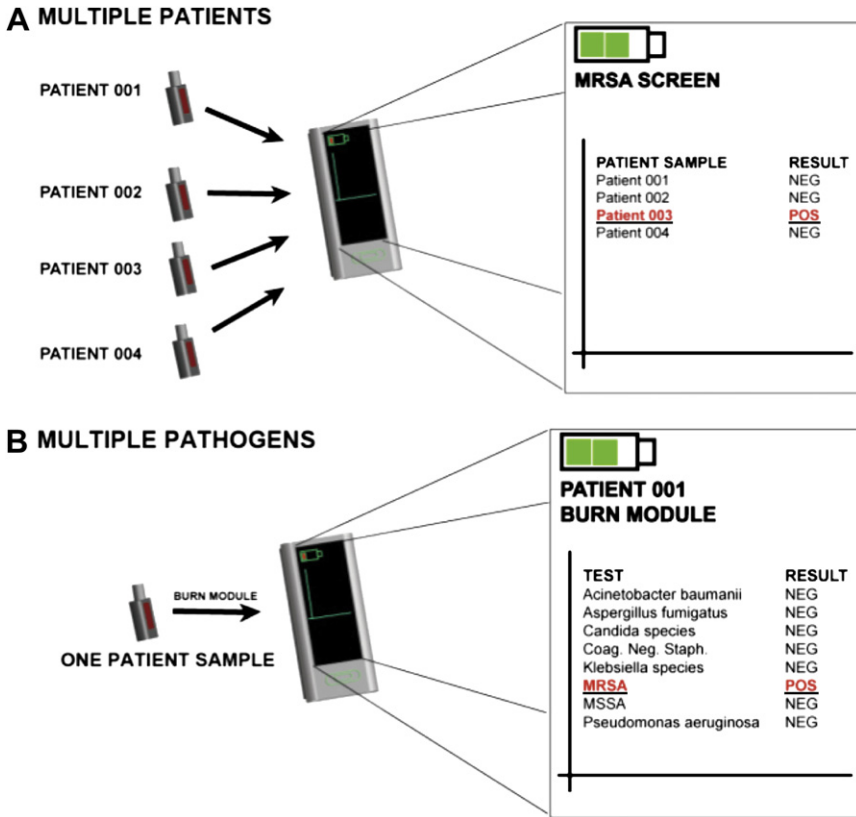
A MULTIPLE PATIENTS

PATIENT 001

PATIENT 002

PATIENT 003

PATIENT 004

MRSA SCREEN

| PATIENT SAMPLE | RESULT |
|---|---|
| Patient 001 | NEG |
| Patient 002 | NEG |
| Patient 003 | POS |
| Patient 004 | NEG |

B MULTIPLE PATHOGENS

BURN MODULE

ONE PATIENT SAMPLE

PATIENT 001
BURN MODULE

| TEST | RESULT |
|---|---|
| Acinetobacter baumanii | NEG |
| Aspergillus fumigatus | NEG |
| Candida species | NEG |
| Coag. Neg. Staph. | NEG |
| Klebsiella species | NEG |
| MRSA | POS |
| MSSA | NEG |
| Pseudomonas aeruginosa | NEG |